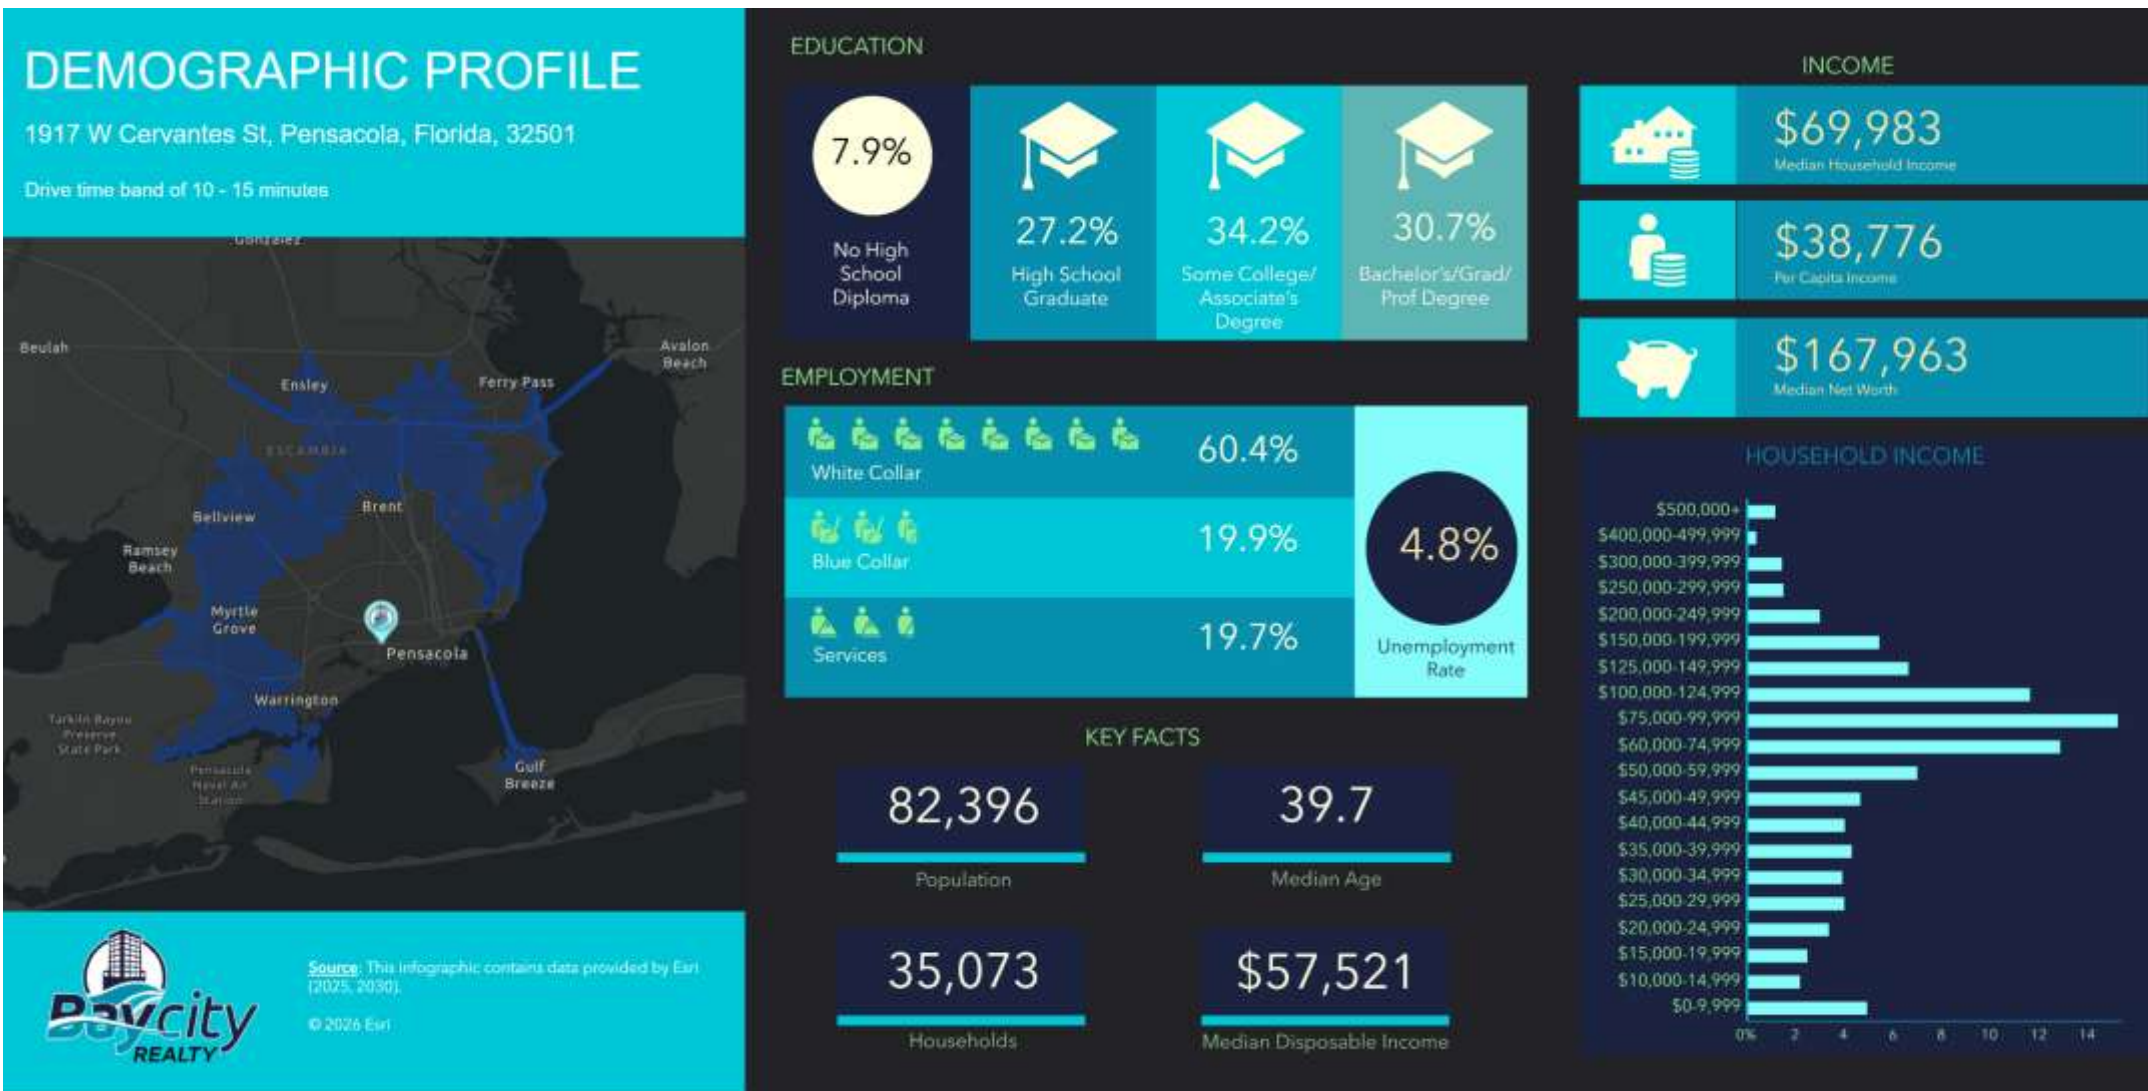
DEMOGRAPHIC PROFILE

1917 W Cervantes St, Pensacola, Florida, 32501

Drive time band of 10 - 15 minutes

Gonzalez
Beulah
Ensley
Ferry Pass
Avalon Beach
ESCAMBIA
Bellview
Brent
Ramsey Beach
Myrtle Grove
Pensacola
Warrington
Tarkiln Bayou Preserve State Park
Pensacola Naval Air Station
Gulf Breeze

Baycity REALTY

Source: This infographic contains data provided by Esri (2025, 2030).

© 2026 Esri

EDUCATION

7.9%
No High School Diploma

27.2%
High School Graduate

34.2%
Some College/ Associate's Degree

30.7%
Bachelor's/Grad/ Prof Degree

EMPLOYMENT

60.4%
White Collar

19.9%
Blue Collar

19.7%
Services

4.8%
Unemployment Rate

KEY FACTS

82,396
Population

39.7
Median Age

35,073
Households

$57,521
Median Disposable Income

INCOME

$69,983
Median Household Income

$38,776
Per Capita Income

$167,963
Median Net Worth

HOUSEHOLD INCOME

$500,000+
$400,000-499,999
$300,000-399,999
$250,000-299,999
$200,000-249,999
$150,000-199,999
$125,000-149,999
$100,000-124,999
$75,000-99,999
$60,000-74,999
$50,000-59,999
$45,000-49,999
$40,000-44,999
$35,000-39,999
$30,000-34,999
$25,000-29,999
$20,000-24,999
$15,000-19,999
$10,000-14,999
$0-9,999

0% 2 4 6 8 10 12 14